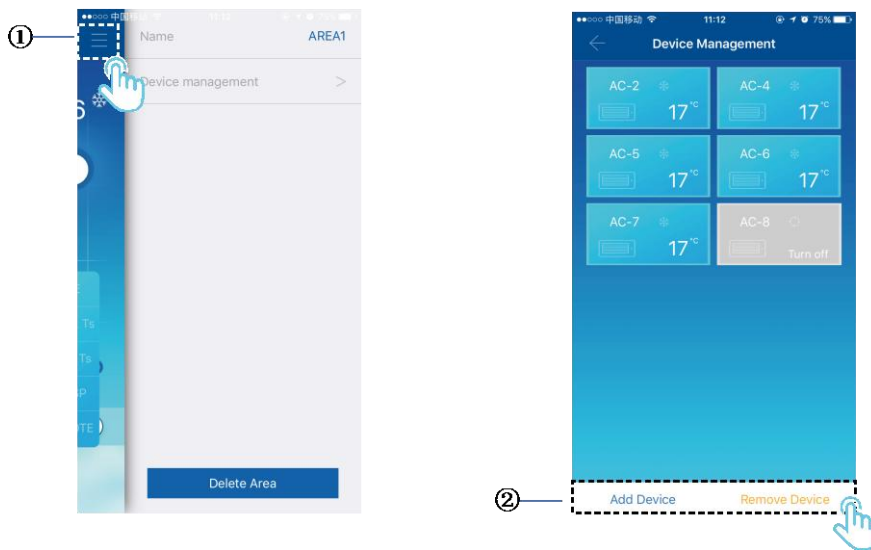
①

●●○○○ 中国移动

Name AREA1

Device management >

Ts

Ts

Delete Area

●●○○○ 中国移动 11:12 75%

Device Management

AC-2 17°C

AC-4 17°C

AC-5 17°C

AC-6 17°C

AC-7 17°C

AC-8 Turn off

②

Add Device Remove Device